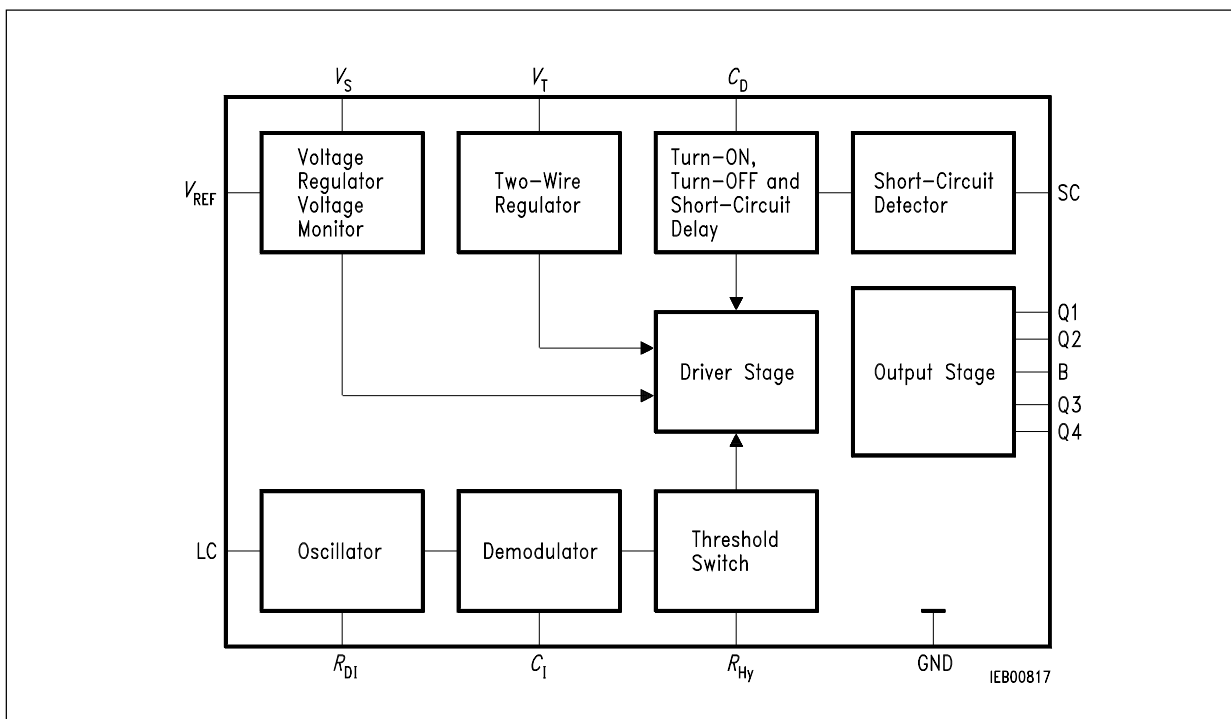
$V_S$ $V_T$ $C_D$

$V_{REF}$

Voltage Regulator Voltage Monitor

Two-Wire Regulator

Turn-ON, Turn-OFF and Short-Circuit Delay

Short-Circuit Detector

SC

Driver Stage

Output Stage

Q1
Q2
B
Q3
Q4

LC

Oscillator

Demodulator

Threshold Switch

$R_{DI}$ $C_I$ $R_{Hy}$ GND

IEB00817